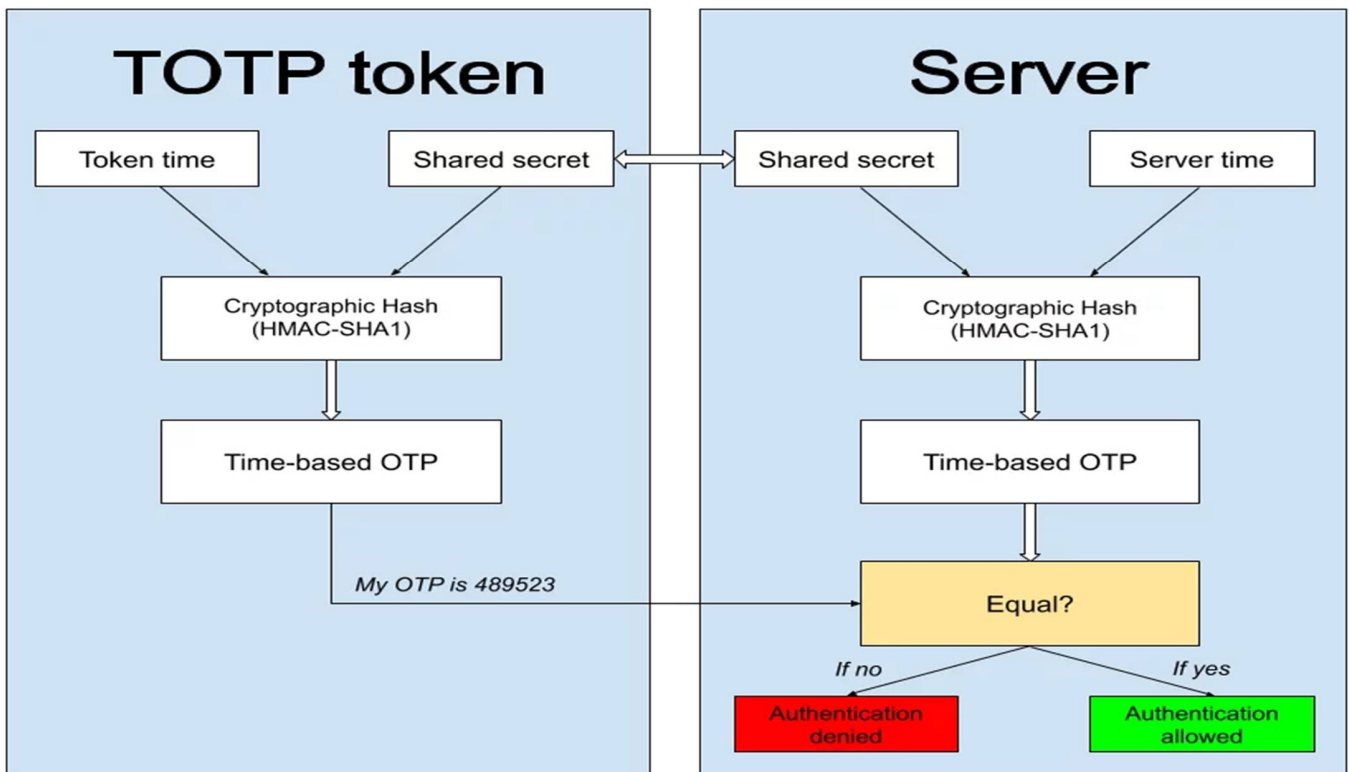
TOTP token

Token time

Shared secret

Cryptographic Hash (HMAC-SHA1)

Time-based OTP

My OTP is 489523

Server

Shared secret

Server time

Cryptographic Hash (HMAC-SHA1)

Time-based OTP

Equal?

If no

If yes

Authentication denied

Authentication allowed